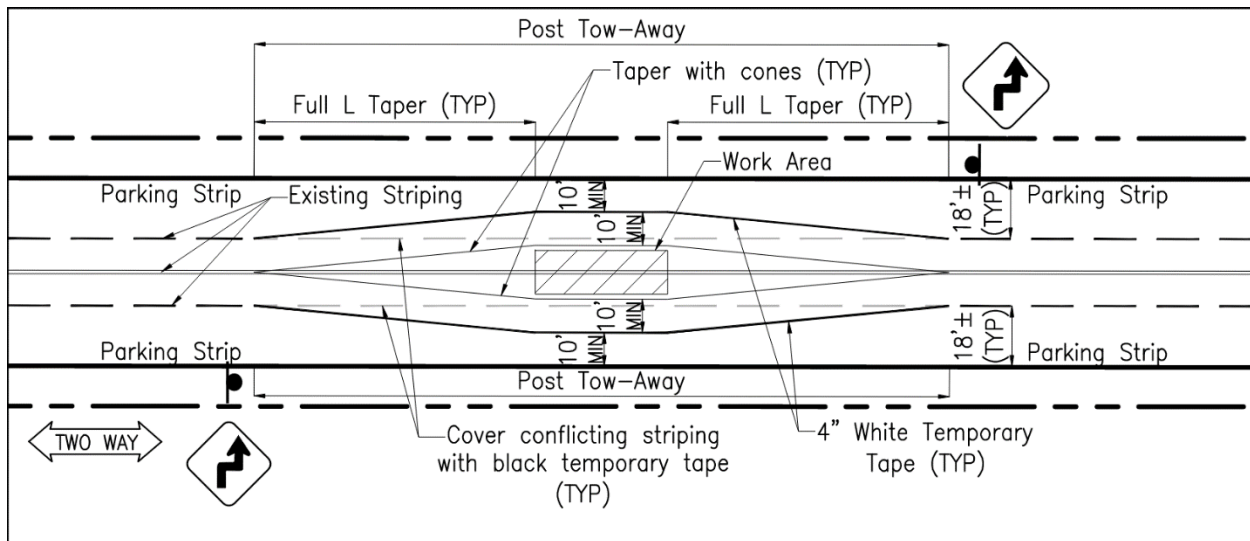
Post Tow-Away

Taper with cones (TYP)

Full L Taper (TYP)

Full L Taper (TYP)

Work Area

Parking Strip

Existing Striping

10' MIN

10' MIN

18'± (TYP)

Parking Strip

10' MIN

10' MIN

18'± (TYP)

Parking Strip

Parking Strip

Post Tow-Away

TWO WAY

Cover conflicting striping with black temporary tape (TYP)

4" White Temporary Tape (TYP)